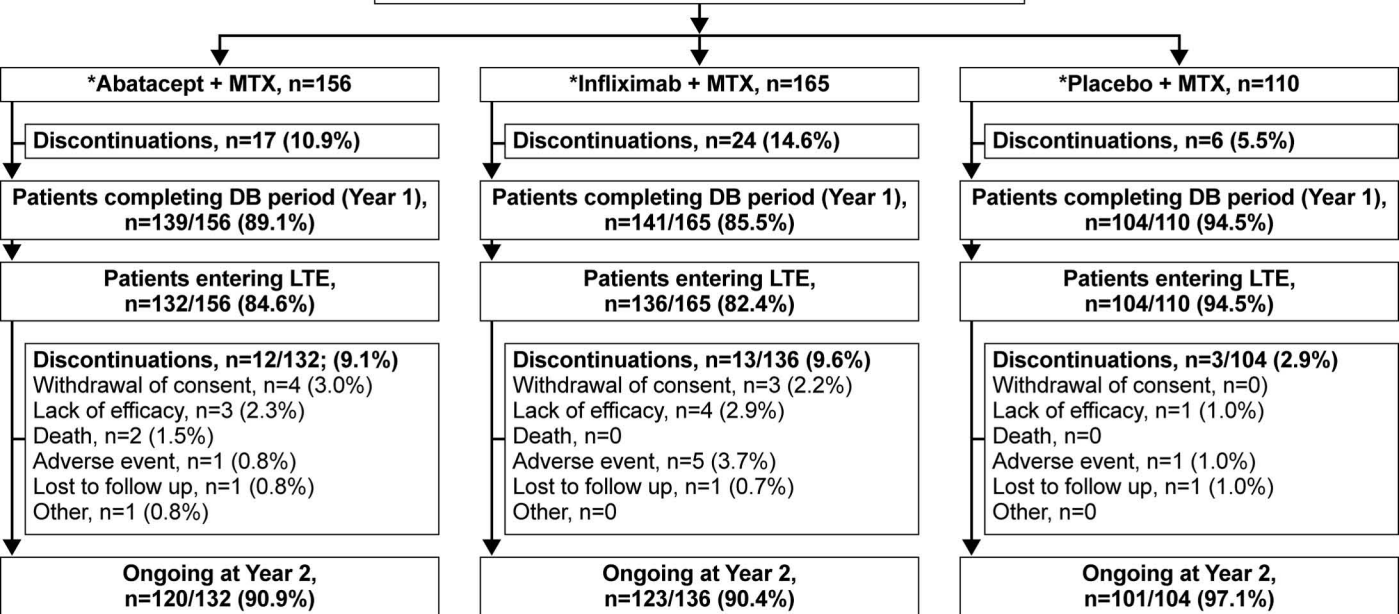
*Abatacept + MTX, n=156

Discontinuations, n=17 (10.9%)

Patients completing DB period (Year 1), n=139/156 (89.1%)

Patients entering LTE, n=132/156 (84.6%)

Discontinuations, n=12/132; (9.1%)
Withdrawal of consent, n=4 (3.0%)
Lack of efficacy, n=3 (2.3%)
Death, n=2 (1.5%)
Adverse event, n=1 (0.8%)
Lost to follow up, n=1 (0.8%)
Other, n=1 (0.8%)

Ongoing at Year 2, n=120/132 (90.9%)

*Infliximab + MTX, n=165

Discontinuations, n=24 (14.6%)

Patients completing DB period (Year 1), n=141/165 (85.5%)

Patients entering LTE, n=136/165 (82.4%)

Discontinuations, n=13/136 (9.6%)
Withdrawal of consent, n=3 (2.2%)
Lack of efficacy, n=4 (2.9%)
Death, n=0
Adverse event, n=5 (3.7%)
Lost to follow up, n=1 (0.7%)
Other, n=0

Ongoing at Year 2, n=123/136 (90.4%)

*Placebo + MTX, n=110

Discontinuations, n=6 (5.5%)

Patients completing DB period (Year 1), n=104/110 (94.5%)

Patients entering LTE, n=104/110 (94.5%)

Discontinuations, n=3/104 (2.9%)
Withdrawal of consent, n=0)
Lack of efficacy, n=1 (1.0%)
Death, n=0
Adverse event, n=1 (1.0%)
Lost to follow up, n=1 (1.0%)
Other, n=0

Ongoing at Year 2, n=101/104 (97.1%)